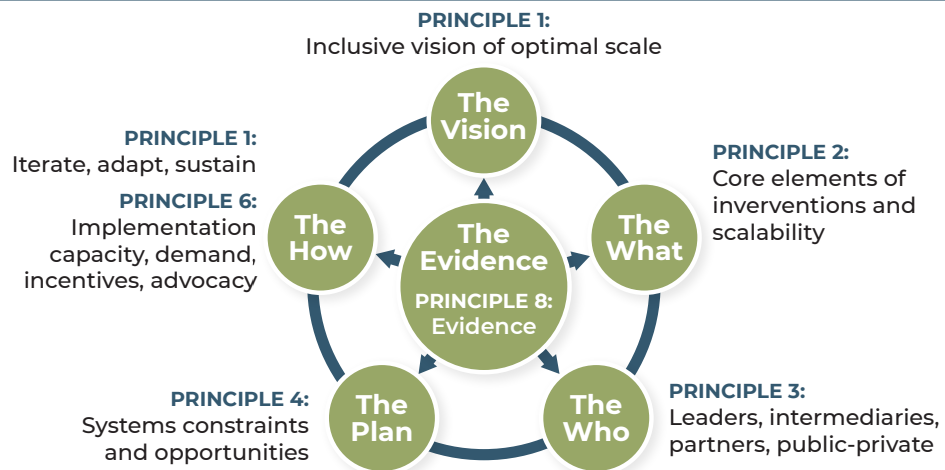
PRINCIPLE 1:
Inclusive vision of optimal scale

The Vision

PRINCIPLE 1:
Iterate, adapt, sustain

PRINCIPLE 6:
Implementation capacity, demand, incentives, advocacy

The How

The Evidence
PRINCIPLE 8:
Evidence

The What

PRINCIPLE 2:
Core elements of inverventions and scalability

PRINCIPLE 4:
Systems constraints and opportunities

The Plan

The Who

PRINCIPLE 3:
Leaders, intermediaries, partners, public-private